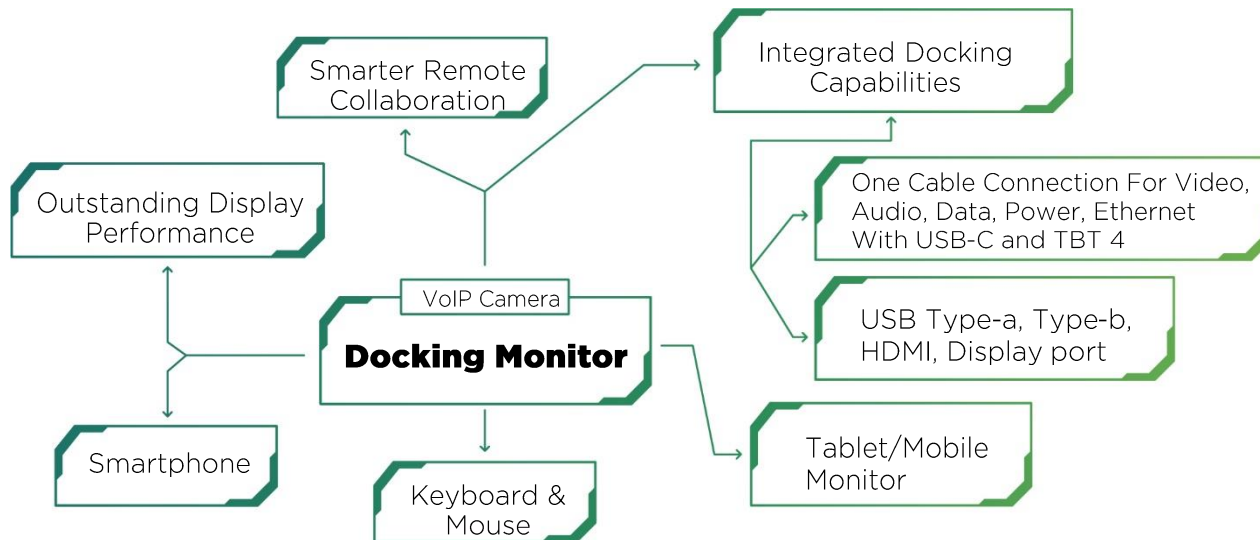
Smarter Remote Collaboration

Integrated Docking Capabilities

Outstanding Display Performance

One Cable Connection For Video, Audio, Data, Power, Ethernet With USB-C and TBT 4

VoIP Camera

Docking Monitor

USB Type-a, Type-b, HDMI, Display port

Smartphone

Tablet/Mobile Monitor

Keyboard & Mouse